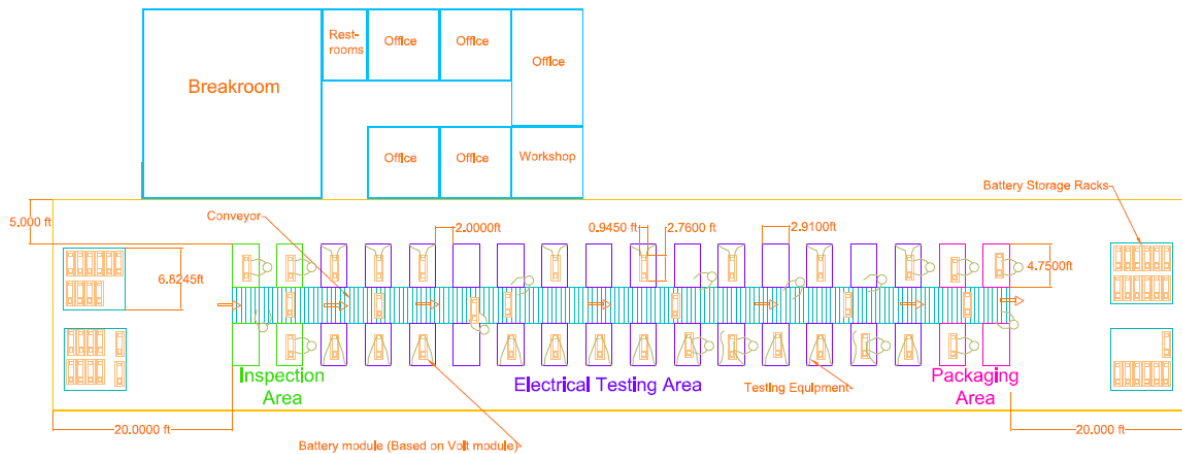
Breakroom

Rest-rooms

Office

Office

Office

Office

Office

Workshop

Battery Storage Racks

5.000 ft

Conveyor

2.0000ft

0.9450 ft

2.7600 ft

2.9100ft

6.8245ft

4.7500ft

Inspection Area

Electrical Testing Area

Testing Equipment

Packaging Area

20.0000 ft

20.000 ft

Battery module (Based on Volt module)